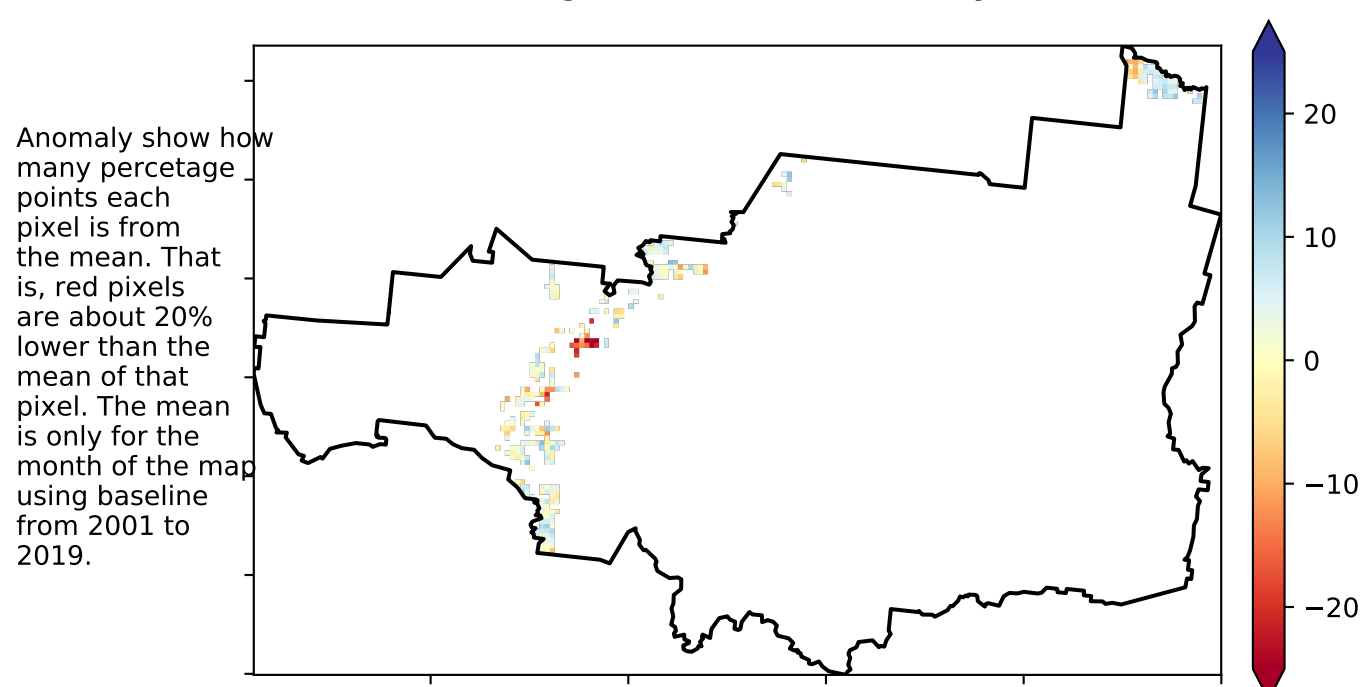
Anomaly show how many percetage points each pixel is from the mean. That is, red pixels are about 20% lower than the mean of that pixel. The mean is only for the month of the map using baseline from 2001 to 2019.

20
10
0
−10
−20